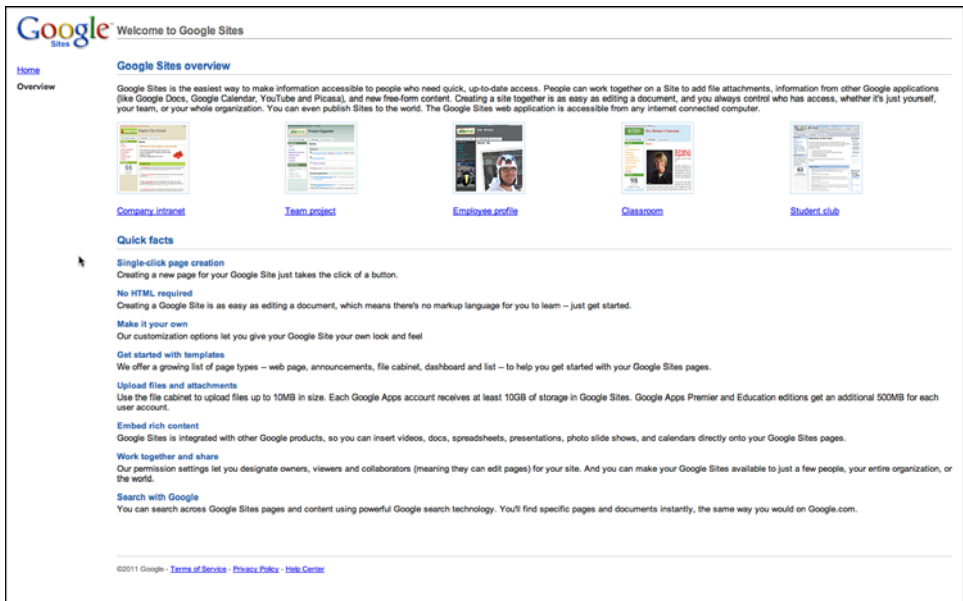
Google Sites

Welcome to Google Sites

Home

Overview

Google Sites overview

Google Sites is the easiest way to make information accessible to people who need quick, up-to-date access. People can work together on a Site to add file attachments, information from other Google applications (like Google Docs, Google Calendar, YouTube and Picasa), and new free-form content. Creating a site together is as easy as editing a document, and you always control who has access, whether it's just yourself, your team, or your whole organization. You can even publish Sites to the world. The Google Sites web application is accessible from any internet connected computer.

Company intranet

Team project

Employee profile

Classroom

Student club

Quick facts

Single-click page creation
Creating a new page for your Google Site just takes the click of a button.

No HTML required
Creating a Google Site is as easy as editing a document, which means there's no markup language for you to learn -- just get started.

Make it your own
Our customization options let you give your Google Site your own look and feel

Get started with templates
We offer a growing list of page types -- web page, announcements, file cabinet, dashboard and list -- to help you get started with your Google Sites pages.

Upload files and attachments
Use the file cabinet to upload files up to 10MB in size. Each Google Apps account receives at least 10GB of storage in Google Sites. Google Apps Premier and Education editions get an additional 500MB for each user account.

Embed rich content
Google Sites is integrated with other Google products, so you can insert videos, docs, spreadsheets, presentations, photo slide shows, and calendars directly onto your Google Sites pages.

Work together and share
Our permission settings let you designate owners, viewers and collaborators (meaning they can edit pages) for your site. And you can make your Google Sites available to just a few people, your entire organization, or the world.

Search with Google
You can search across Google Sites pages and content using powerful Google search technology. You'll find specific pages and documents instantly, the same way you would on Google.com.

©2011 Google - Terms of Service - Privacy Policy - Help Center